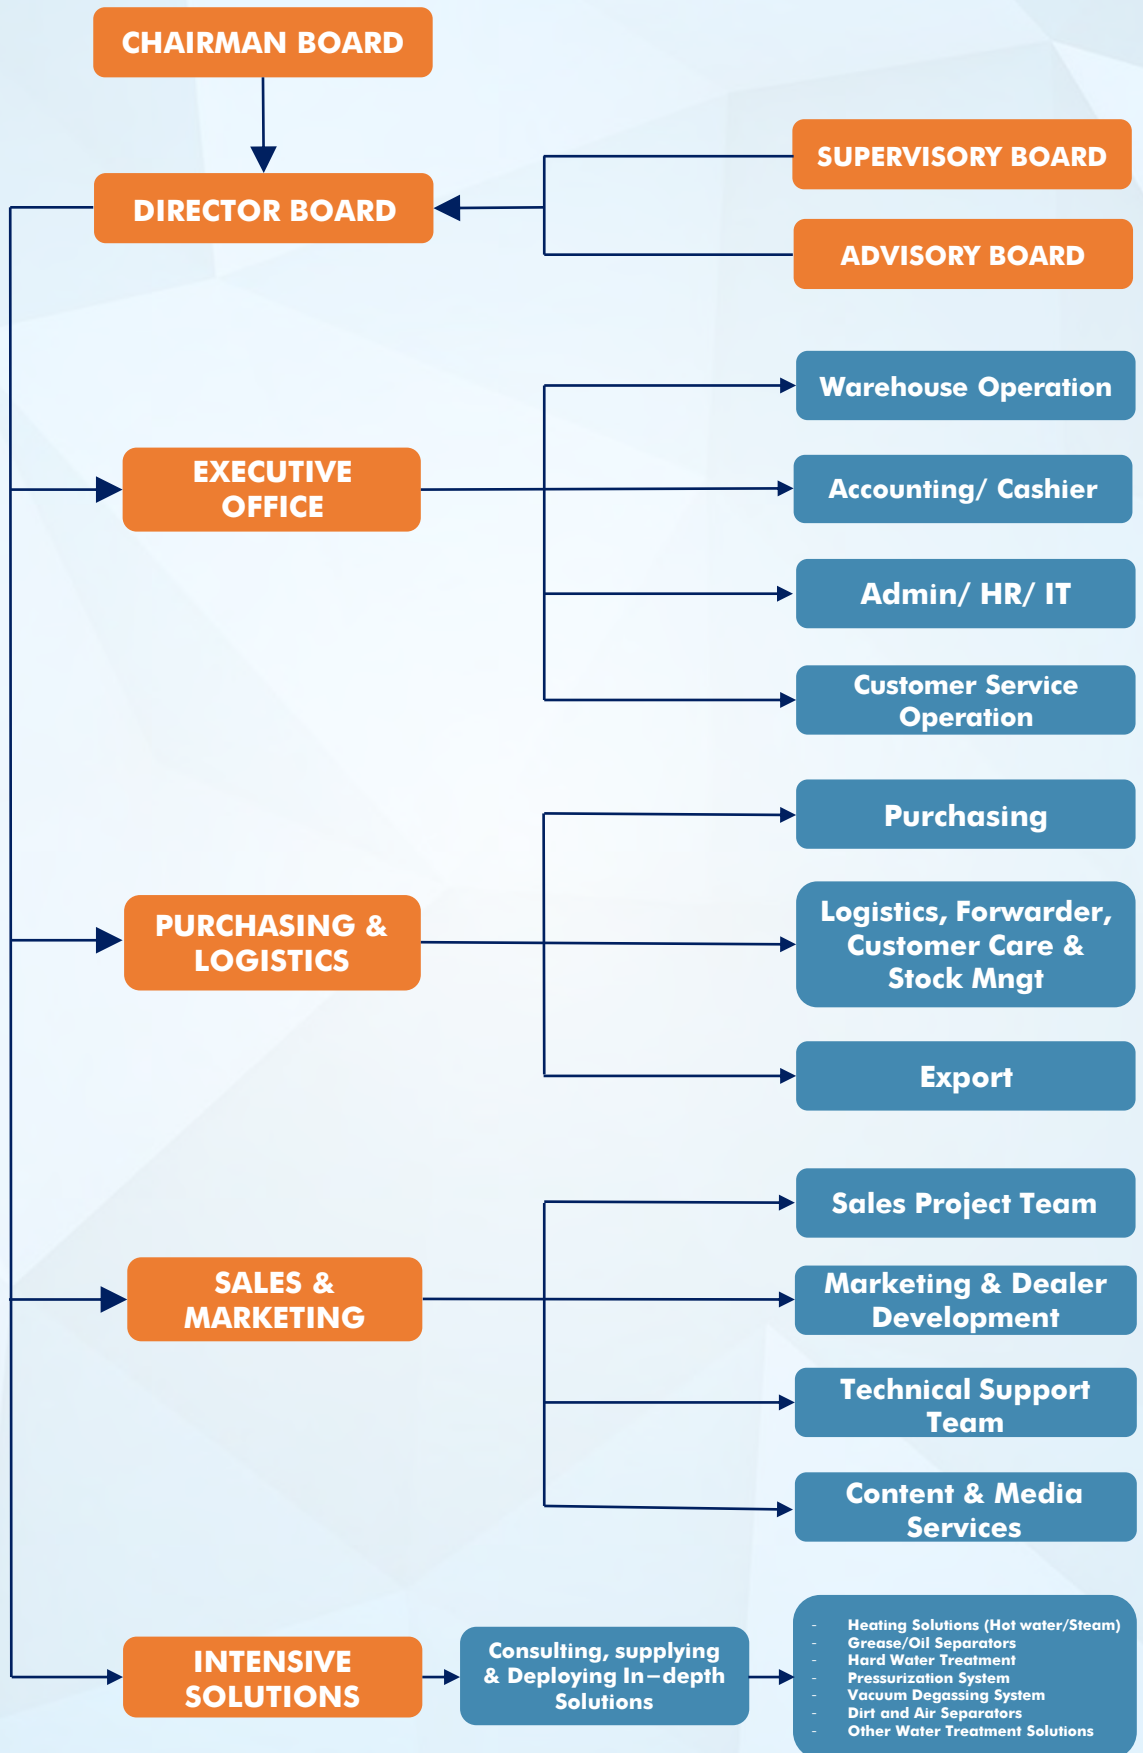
CHAIRMAN BOARD

DIRECTOR BOARD

SUPERVISORY BOARD

ADVISORY BOARD

EXECUTIVE OFFICE

Warehouse Operation

Accounting/ Cashier

Admin/ HR/ IT

Customer Service Operation

PURCHASING & LOGISTICS

Purchasing

Logistics, Forwarder, Customer Care & Stock Mngt

Export

SALES & MARKETING

Sales Project Team

Marketing & Dealer Development

Technical Support Team

Content & Media Services

INTENSIVE SOLUTIONS

Consulting, supplying & Deploying In–depth Solutions

- Heating Solutions (Hot water/Steam)
- Grease/Oil Separators
- Hard Water Treatment
- Pressurization System
- Vacuum Degassing System
- Dirt and Air Separators
- Other Water Treatment Solutions